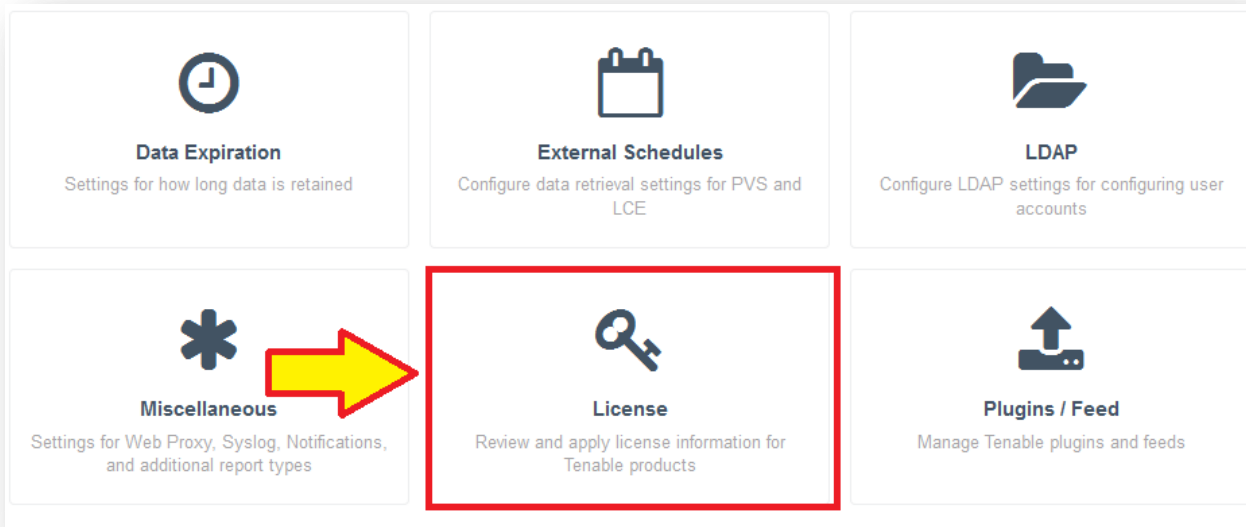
Data Expiration
Settings for how long data is retained

External Schedules
Configure data retrieval settings for PVS and LCE

LDAP
Configure LDAP settings for configuring user accounts

Miscellaneous
Settings for Web Proxy, Syslog, Notifications, and additional report types

License
Review and apply license information for Tenable products

Plugins / Feed
Manage Tenable plugins and feeds